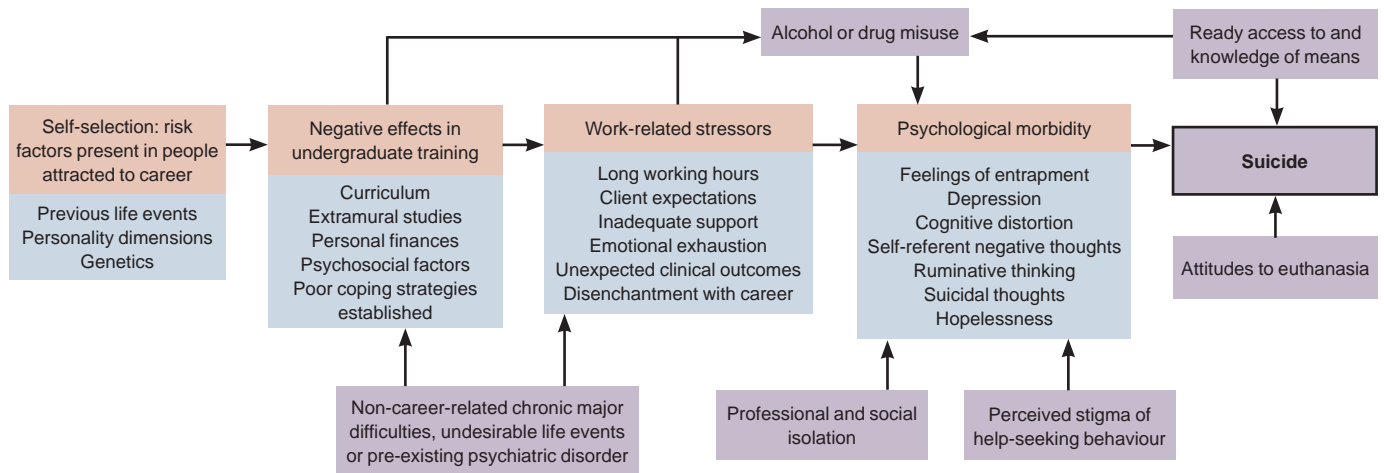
Alcohol or drug misuse

Ready access to and knowledge of means

Self-selection: risk factors present in people attracted to career

Previous life events
Personality dimensions
Genetics

Negative effects in undergraduate training

Curriculum
Extramural studies
Personal finances
Psychosocial factors
Poor coping strategies established

Work-related stressors

Long working hours
Client expectations
Inadequate support
Emotional exhaustion
Unexpected clinical outcomes
Disenchantment with career

Psychological morbidity

Feelings of entrapment
Depression
Cognitive distortion
Self-referent negative thoughts
Ruminative thinking
Suicidal thoughts
Hopelessness

Suicide

Attitudes to euthanasia

Non-career-related chronic major difficulties, undesirable life events or pre-existing psychiatric disorder

Professional and social isolation

Perceived stigma of help-seeking behaviour